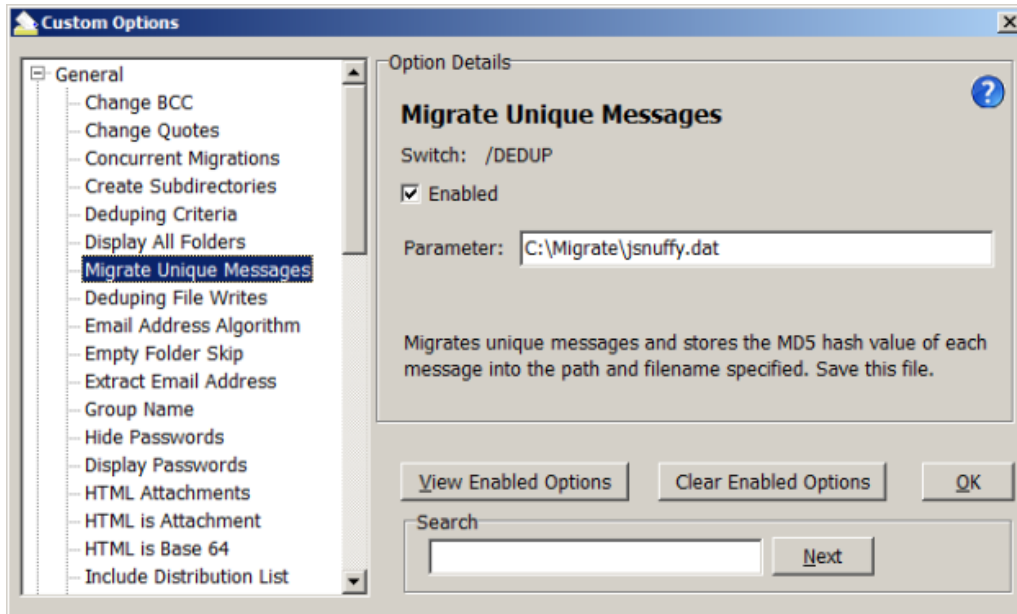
Custom Options

General
Change BCC
Change Quotes
Concurrent Migrations
Create Subdirectories
Deduping Criteria
Display All Folders
Migrate Unique Messages
Deduping File Writes
Email Address Algorithm
Empty Folder Skip
Extract Email Address
Group Name
Hide Passwords
Display Passwords
HTML Attachments
HTML is Attachment
HTML is Base 64
Include Distribution List

Option Details

Migrate Unique Messages

Switch: /DEDUP

Enabled

Parameter: C:\Migrate\jsnuffy.dat

Migrates unique messages and stores the MD5 hash value of each message into the path and filename specified. Save this file.

View Enabled Options
Clear Enabled Options
OK

Search
Next